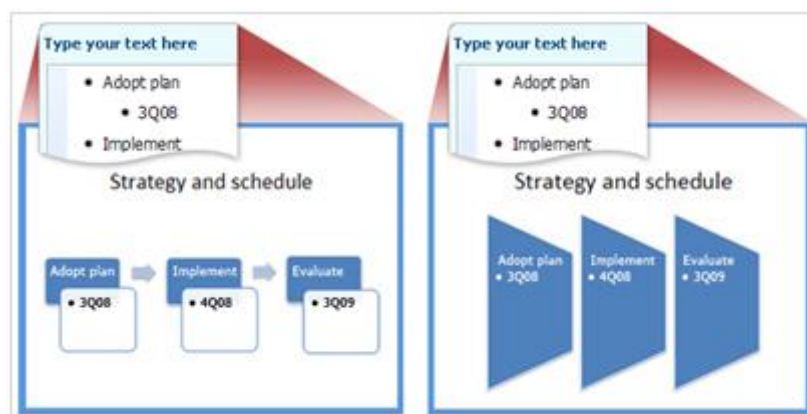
Type your text here

- Adopt plan
  - 3Q08
- Implement

Strategy and schedule

Adopt plan
- 3Q08

Implement
- 4Q08

Evaluate
- 3Q09

Type your text here

- Adopt plan
  - 3Q08
- Implement

Strategy and schedule

Adopt plan
- 3Q08

Implement
- 4Q08

Evaluate
- 3Q09